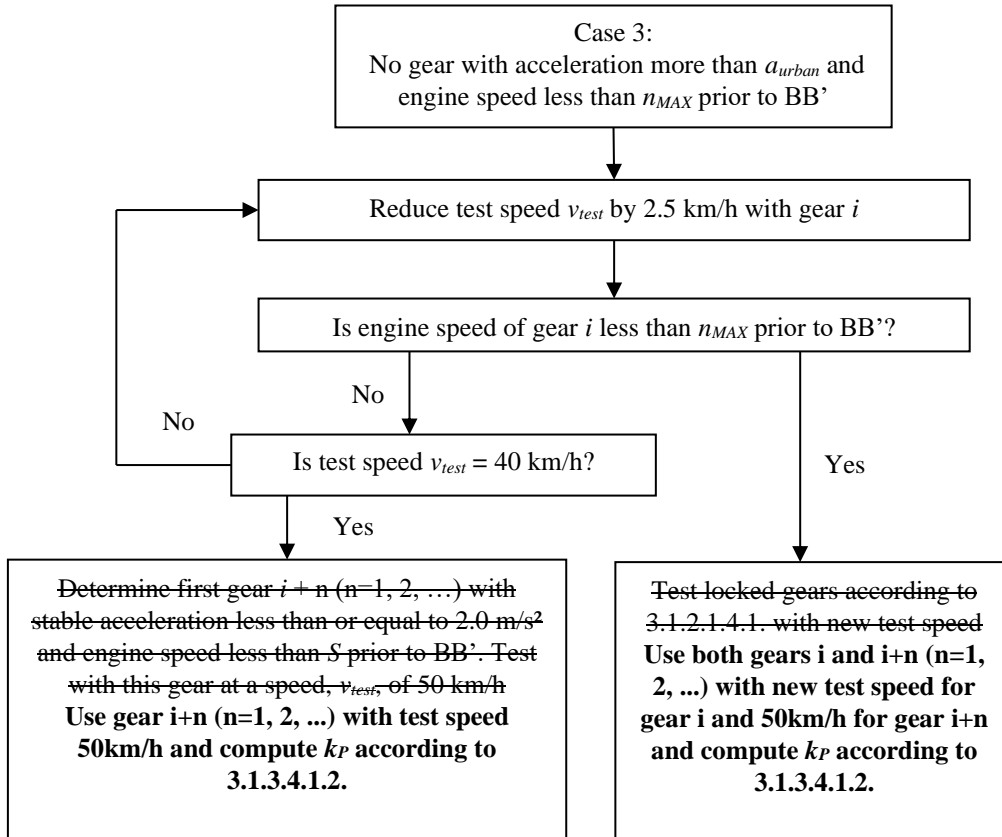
Case 3:
No gear with acceleration more than $a_{urban}$ and engine speed less than $n_{MAX}$ prior to BB'

Reduce test speed $v_{test}$ by 2.5 km/h with gear $i$

Is engine speed of gear $i$ less than $n_{MAX}$ prior to BB'?

No

No

Is test speed $v_{test}$ = 40 km/h?

Yes

Yes

~~Determine first gear $i$ + n (n=1, 2, …) with stable acceleration less than or equal to 2.0 m/s² and engine speed less than $S$ prior to BB'. Test with this gear at a speed, $v_{test}$, of 50 km/h~~
**Use gear i+n (n=1, 2, ...) with test speed 50km/h and compute $k_P$ according to 3.1.3.4.1.2.**

~~Test locked gears according to 3.1.2.1.4.1. with new test speed~~
**Use both gears i and i+n (n=1, 2, ...) with new test speed for gear i and 50km/h for gear i+n and compute $k_P$ according to 3.1.3.4.1.2.**